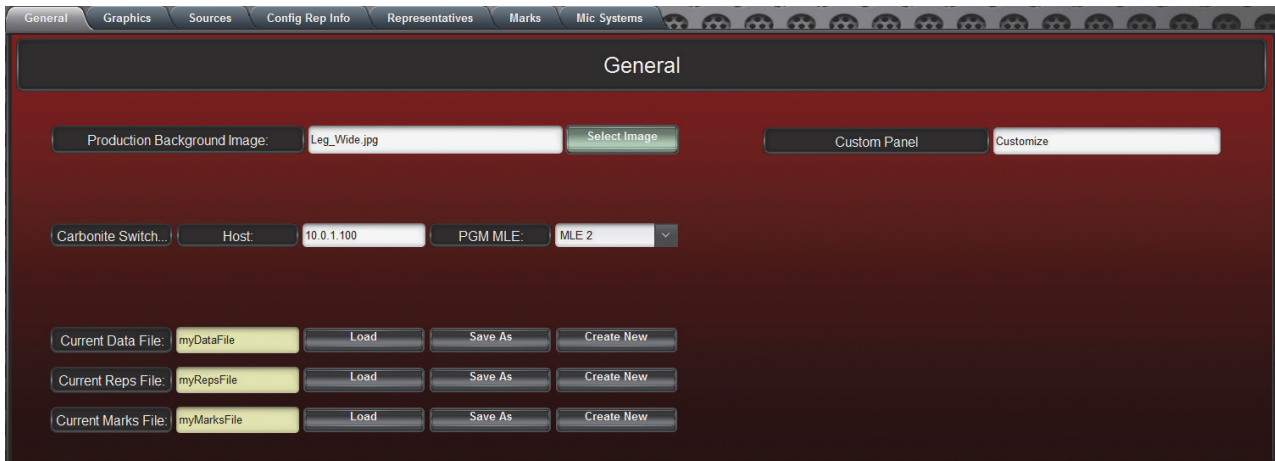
General Graphics Sources Config Rep Info Representatives Marks Mic Systems

General

Production Background Image: Leg_Wide.jpg Select Image

Custom Panel Customize

Carbonite Switch... Host: 10.0.1.100 PGM MLE: MLE 2

Current Data File: myDataFile Load Save As Create New

Current Reps File: myRepsFile Load Save As Create New

Current Marks File: myMarksFile Load Save As Create New